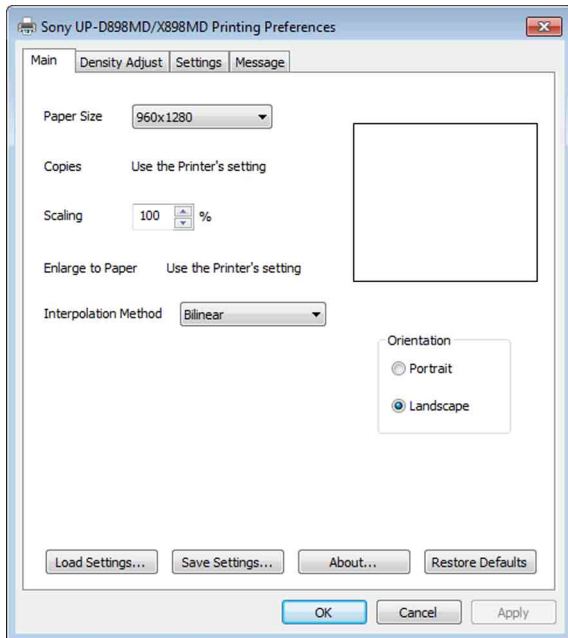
Sony UP-D898MD/X898MD Printing Preferences

Main | Density Adjust | Settings | Message

Paper Size 960x1280

Copies Use the Printer's setting

Scaling 100 %

Enlarge to Paper Use the Printer's setting

Interpolation Method Bilinear

Orientation
Portrait
Landscape

Load Settings... Save Settings... About... Restore Defaults

OK Cancel Apply